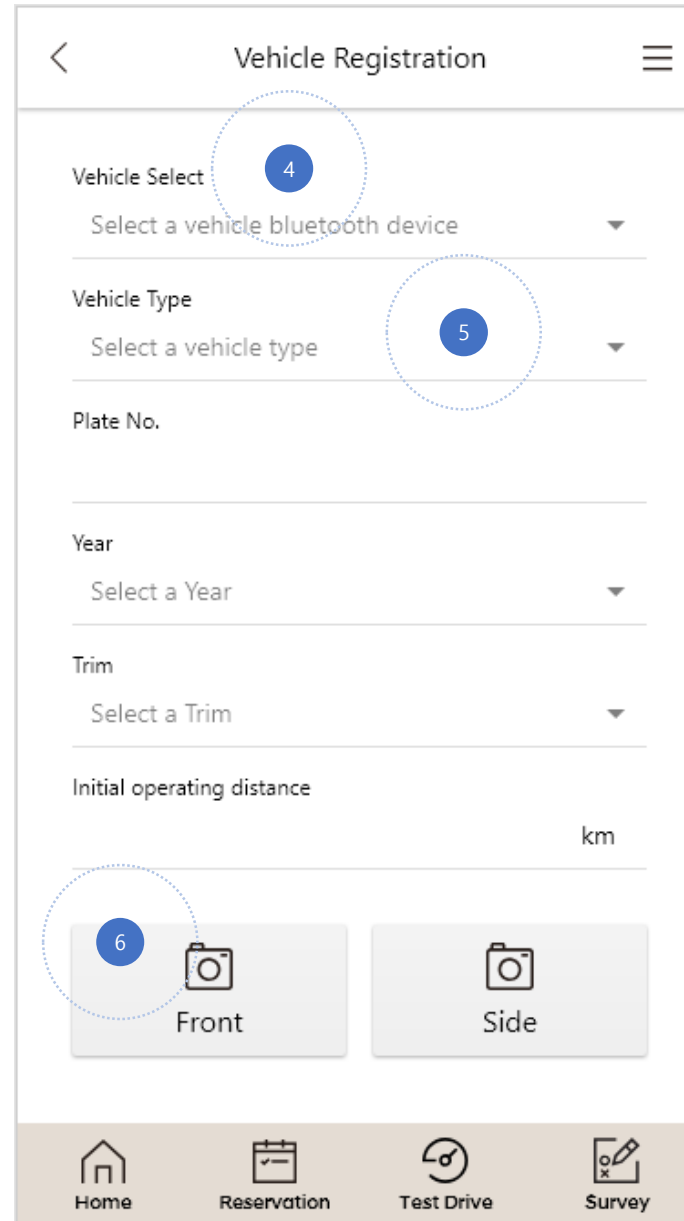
Vehicle Registration

4

Vehicle Select
Select a vehicle bluetooth device

Vehicle Type
Select a vehicle type

5

Plate No.

Year
Select a Year

Trim
Select a Trim

Initial operating distance
km

6

Front

Side

Home
Reservation
Test Drive
Survey